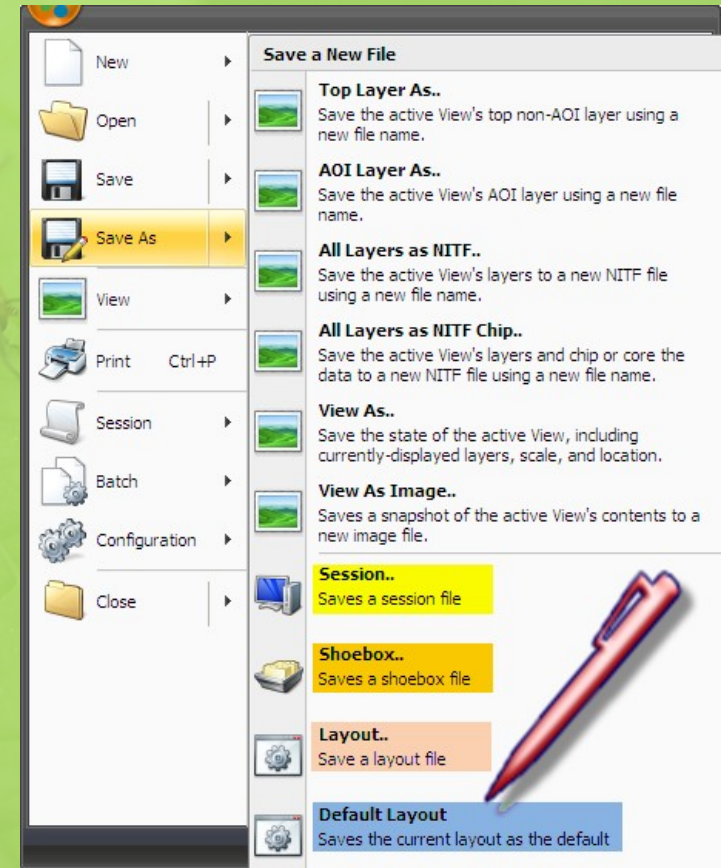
New
Open
Save
Save As
View
Print Ctrl+P
Session
Batch
Configuration
Close

Save a New File

Top Layer As..
Save the active View's top non-AOI layer using a new file name.

AOI Layer As..
Save the active View's AOI layer using a new file name.

All Layers as NITF..
Save the active View's layers to a new NITF file using a new file name.

All Layers as NITF Chip..
Save the active View's layers and chip or core the data to a new NITF file using a new file name.

View As..
Save the state of the active View, including currently-displayed layers, scale, and location.

View As Image..
Saves a snapshot of the active View's contents to a new image file.

Session..
Saves a session file

Shoebox..
Saves a shoebox file

Layout..
Save a layout file

Default Layout
Saves the current layout as the default